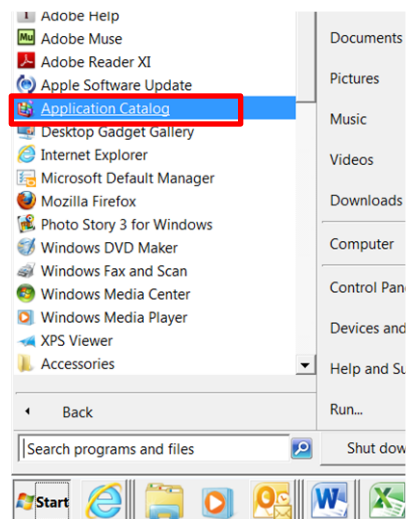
Adobe Help
Mu Adobe Muse
Adobe Reader XI
Apple Software Update
Application Catalog
Desktop Gadget Gallery
Internet Explorer
Microsoft Default Manager
Mozilla Firefox
Photo Story 3 for Windows
Windows DVD Maker
Windows Fax and Scan
Windows Media Center
Windows Media Player
XPS Viewer
Accessories

Back

Search programs and files

Documents
Pictures
Music
Videos
Downloads
Computer
Control Pan
Devices and
Help and Su
Run...
Shut dow

Start